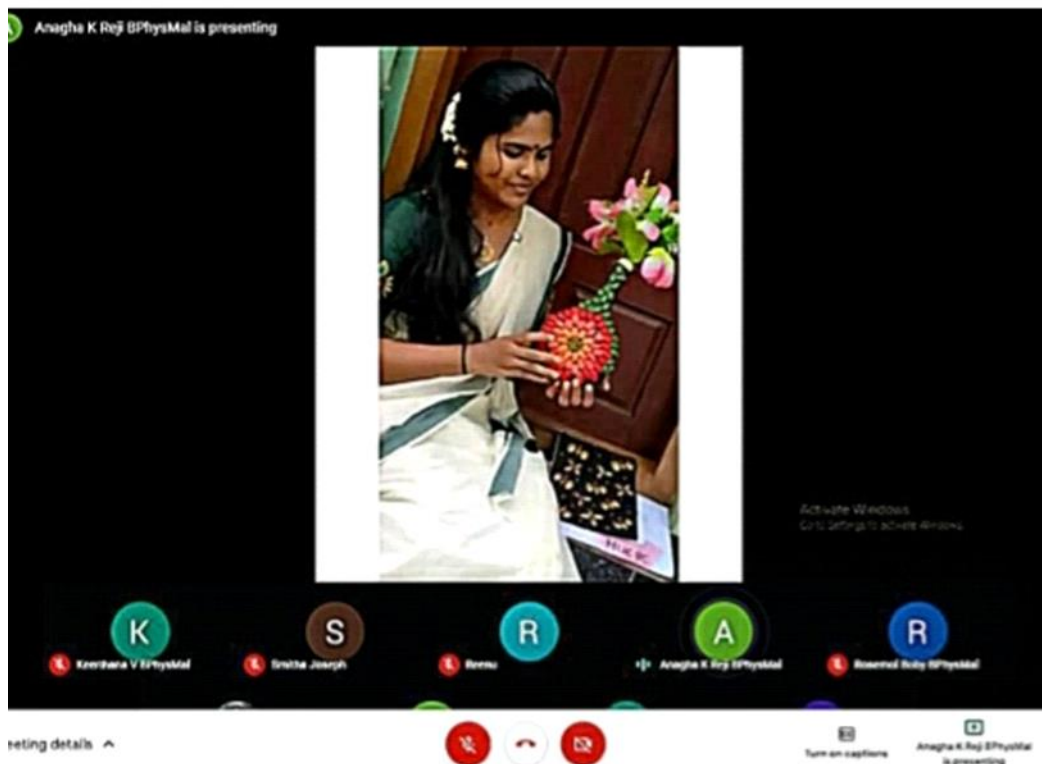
Anagha K Reji BPhysMal is presenting

Activate Windows
Go to Settings to activate Windows.

K
Keerthana V BPhysMal
S
Smitha Joseph
R
Reenu
A
Anagha K Reji BPhysMal
R
Rosemol Boby BPhysMal

eeting details ^

Turn on captions

Anagha K Reji BPhysMal is presenting